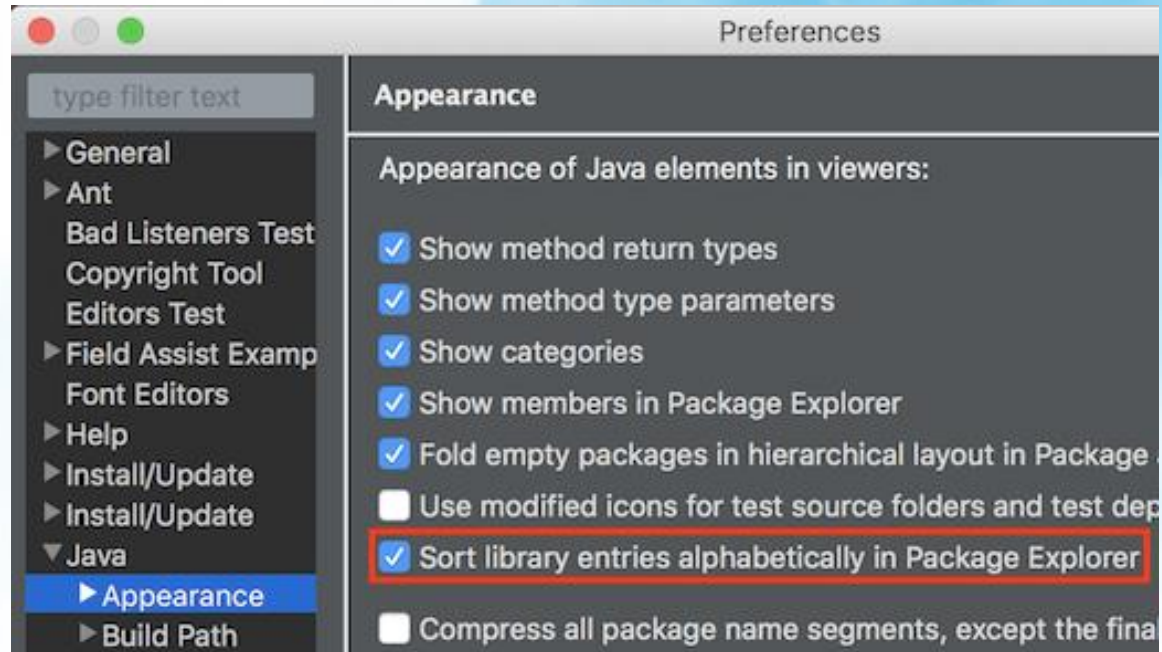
Preferences

type filter text

General
Ant
Bad Listeners Test
Copyright Tool
Editors Test
Field Assist Examp
Font Editors
Help
Install/Update
Install/Update
Java
Appearance
Build Path

Appearance

Appearance of Java elements in viewers:

Show method return types
Show method type parameters
Show categories
Show members in Package Explorer
Fold empty packages in hierarchical layout in Package
Use modified icons for test source folders and test dep
Sort library entries alphabetically in Package Explorer
Compress all package name segments, except the fina